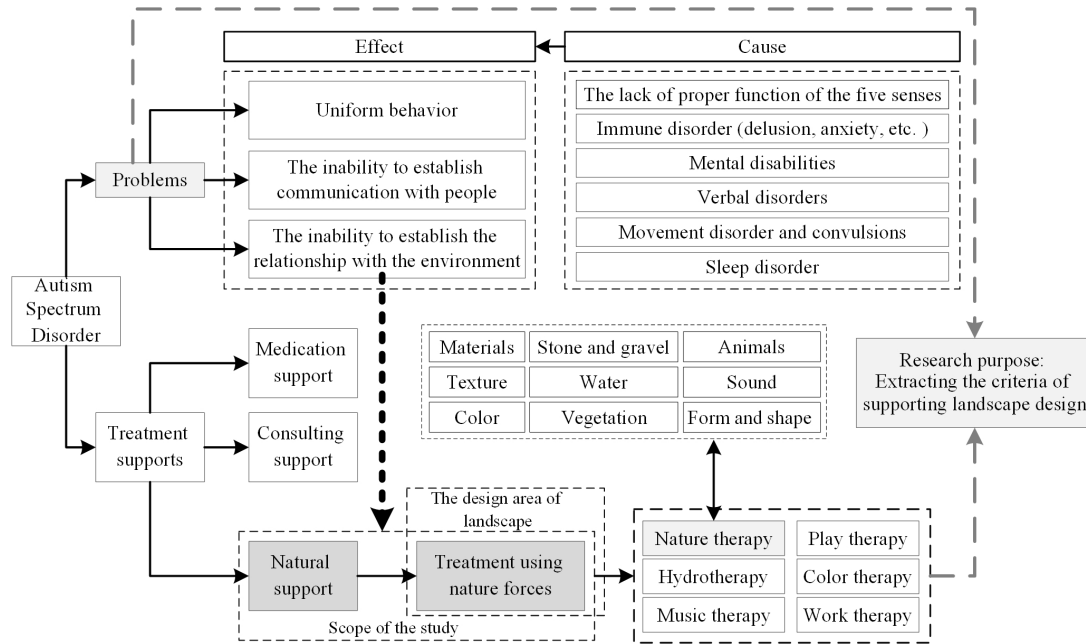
Effect

Cause

Uniform behavior

The inability to establish communication with people

The inability to establish the relationship with the environment

The lack of proper function of the five senses

Immune disorder (delusion, anxiety, etc. )

Mental disabilities

Verbal disorders

Movement disorder and convulsions

Sleep disorder

Problems

Autism Spectrum Disorder

Medication support

Treatment supports

Consulting support

| Materials | Stone and gravel | Animals |
|---|---|---|
| Texture | Water | Sound |
| Color | Vegetation | Form and shape |

Research purpose: Extracting the criteria of supporting landscape design

The design area of landscape

Natural support

Treatment using nature forces

Scope of the study

| Nature therapy | Play therapy |
|---|---|
| Hydrotherapy | Color therapy |
| Music therapy | Work therapy |